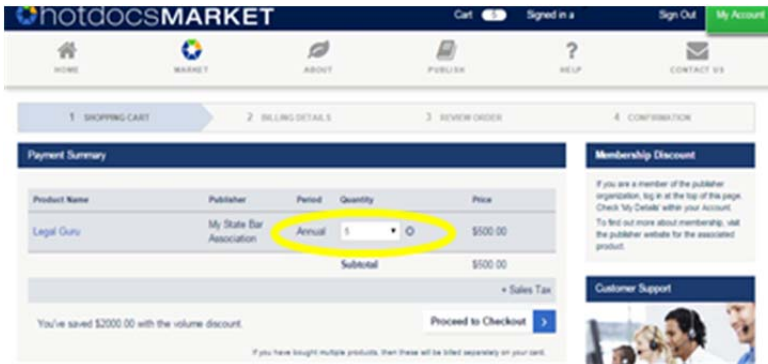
hotdocsMARKET

Cart 5 Signed in a Sign Out My Account

HOME MARKET ABOUT PUBLISH HELP CONTACT US

1 SHOPPING CART 2 BILLING DETAILS 3 REVIEW ORDER 4 CONFIRMATION

Payment Summary

| Product Name | Publisher | Period | Quantity | Price |
|---|---|---|---|---|
| Legal Guru | My State Bar Association | Annual | 5 | $500.00 |
| | | | Subtotal | $500.00 |

+ Sales Tax

You've saved $2000.00 with the volume discount.

Proceed to Checkout

If you have bought multiple products, then these will be billed separately on your card.

Membership Discount

If you are a member of the publisher organization, log in at the top of this page. Check 'My Details' within your Account.

To find out more about membership, visit the publisher website for the associated product.

Customer Support